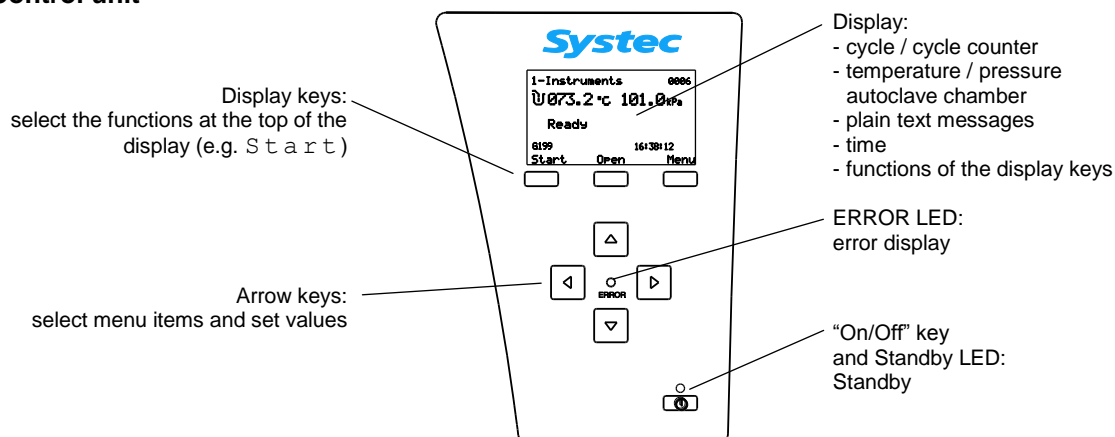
control unit

Systec

1-Instruments 0006
073.2 °C 101.0 kPa
Ready
6199 16:38:12
Start Open Menu

ERROR

Display keys: select the functions at the top of the display (e.g. Start)

Display:
- cycle / cycle counter
- temperature / pressure autoclave chamber
- plain text messages
- time
- functions of the display keys

ERROR LED: error display

Arrow keys: select menu items and set values

"On/Off" key and Standby LED: Standby